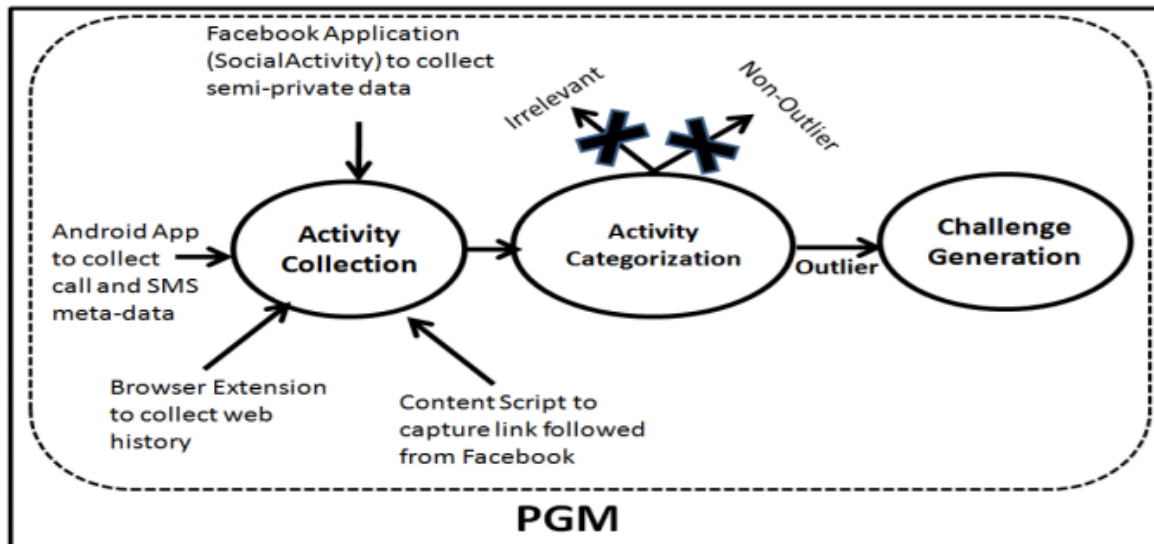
Facebook Application (SocialActivity) to collect semi-private data

Irrelevant

Non-Outlier

Android App to collect call and SMS meta-data

Activity Collection

Activity Categorization

Outlier

Challenge Generation

Browser Extension to collect web history

Content Script to capture link followed from Facebook

PGM